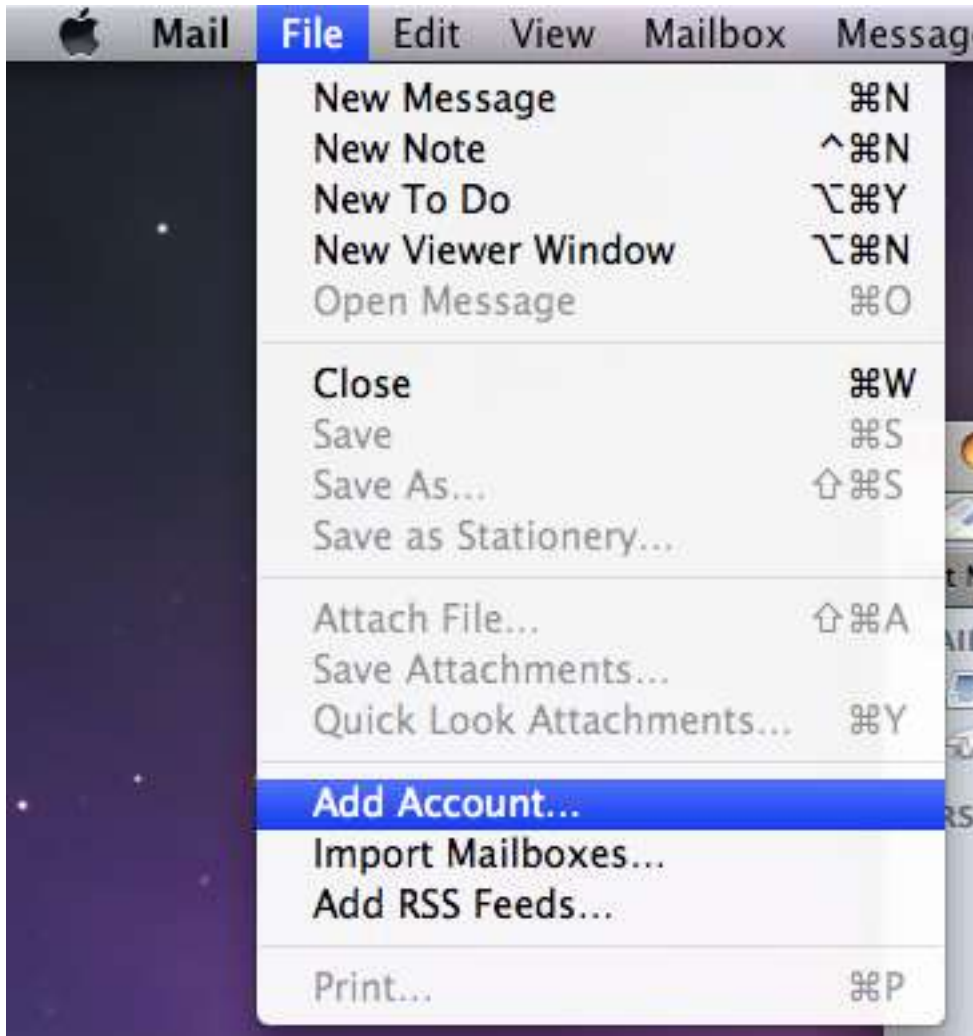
Mail File Edit View Mailbox Messag

New Message ⌘N
New Note ^⌘N
New To Do ⌥⌘Y
New Viewer Window ⌥⌘N
Open Message ⌘O

Close ⌘W
Save ⌘S
Save As... ⇧⌘S
Save as Stationery...

Attach File... ⇧⌘A
Save Attachments...
Quick Look Attachments... ⌘Y

Add Account...
Import Mailboxes...
Add RSS Feeds...

Print... ⌘P